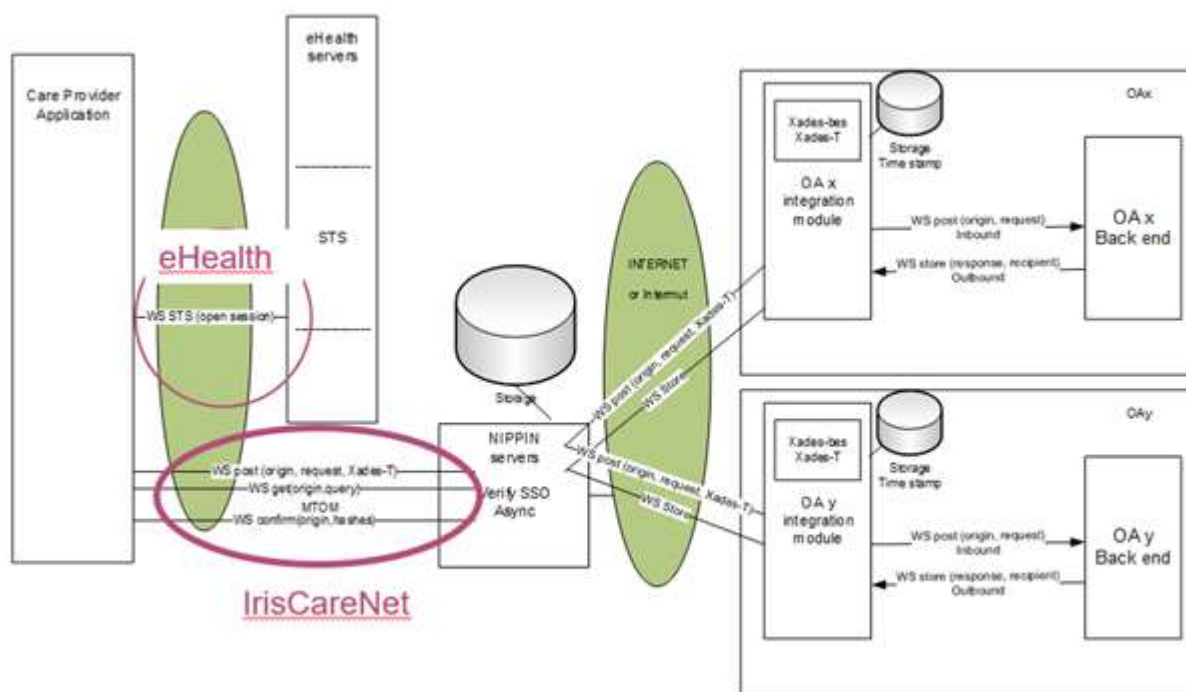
Care Provider Application

eHealth servers

STS

eHealth

WS STS (open session)

WS post (origin, request, Xades-T)
WS get(origin,query)
MTOM
WS confirm(origin,hashes)

IrisCareNet

Storage

NIPPIN servers
Verify SSO Async

WS post (origin, request, Xades-T)
WS Store
WS post (origin, request, Xades-T)
WS Store

INTERNET
or Internut

OAx

Xades-bes
Xades-T

Storage
Time stamp

OA x integration module

WS post (origin, request)
Inbound

WS store (response, recipient)
Outbound

OA x Back end

OAy

Xades-bes
Xades-T

Storage
Time stamp

OA y integration module

WS post (origin, request)
Inbound

WS store (response, recipient)
Outbound

OA y Back end